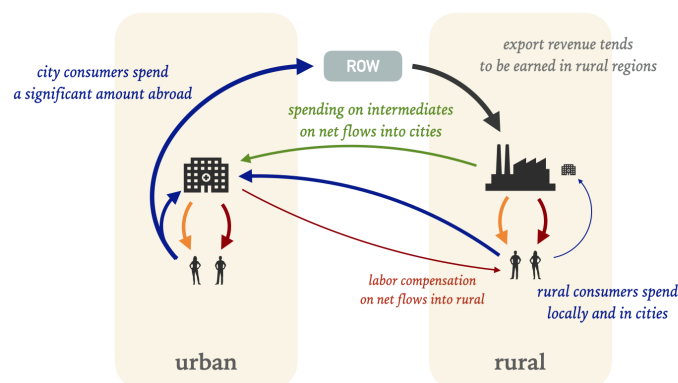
city consumers spend a significant amount abroad

ROW

export revenue tends to be earned in rural regions

spending on intermediates on net flows into cities

labor compensation on net flows into rural

rural consumers spend locally and in cities

urban

rural